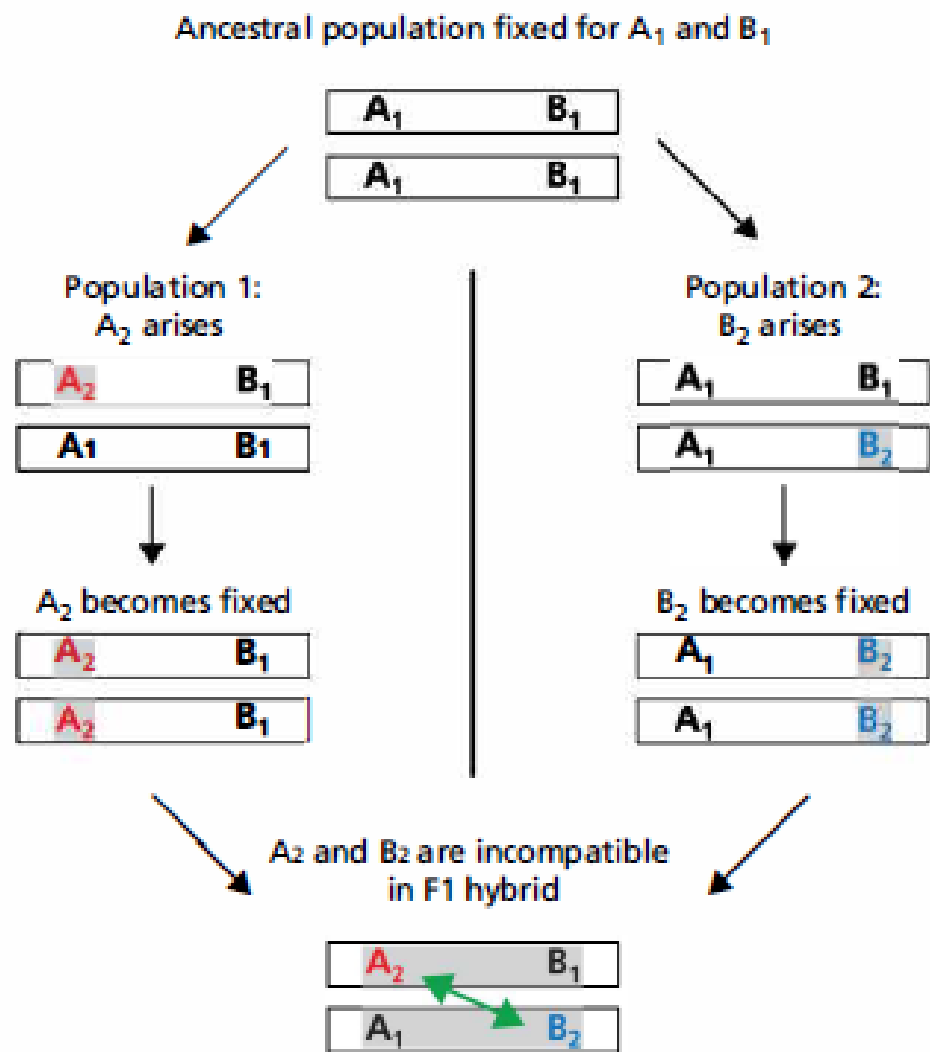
Ancestral population fixed for $A_1$ and $B_1$

$A_1$ $B_1$

$A_1$ $B_1$

Population 1: $A_2$ arises

$A_2$ $B_1$

$A_1$ $B_1$

$A_2$ becomes fixed

$A_2$ $B_1$

$A_2$ $B_1$

Population 2: $B_2$ arises

$A_1$ $B_1$

$A_1$ $B_2$

$B_2$ becomes fixed

$A_1$ $B_2$

$A_1$ $B_2$

$A_2$ and $B_2$ are incompatible in F1 hybrid

$A_2$ $B_1$

$A_1$ $B_2$